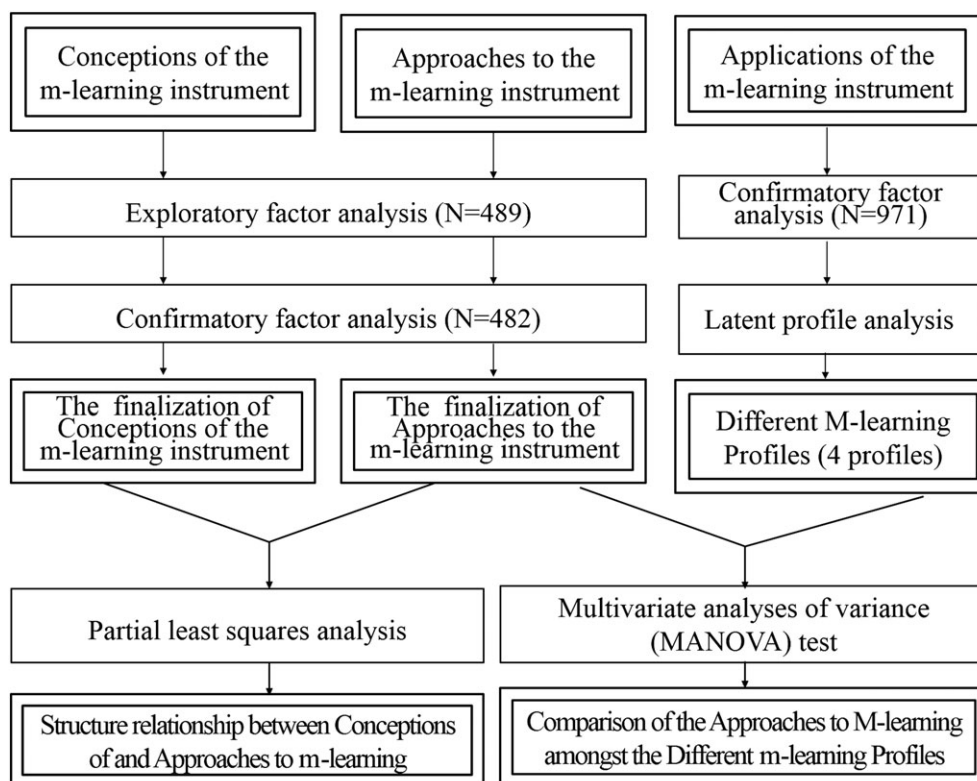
Conceptions of the m-learning instrument

Approaches to the m-learning instrument

Applications of the m-learning instrument

Exploratory factor analysis (N=489)

Confirmatory factor analysis (N=971)

Confirmatory factor analysis (N=482)

Latent profile analysis

The finalization of Conceptions of the m-learning instrument

The finalization of Approaches to the m-learning instrument

Different M-learning Profiles (4 profiles)

Partial least squares analysis

Multivariate analyses of variance (MANOVA) test

Structure relationship between Conceptions of and Approaches to m-learning

Comparison of the Approaches to M-learning amongst the Different m-learning Profiles